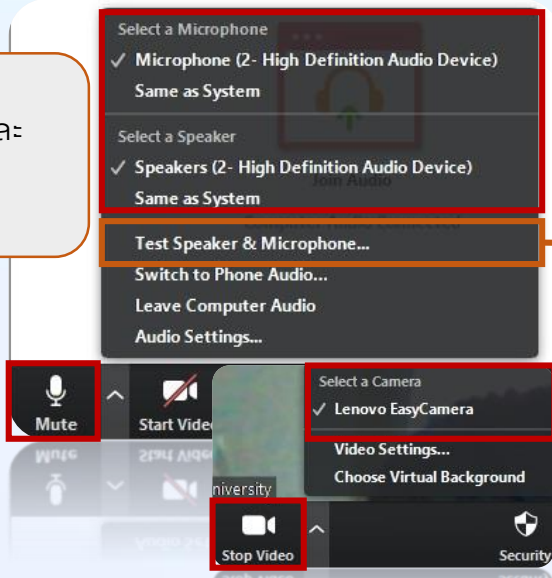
ละ

Select a Microphone
✓ Microphone (2- High Definition Audio Device)
Same as System

Select a Speaker
✓ Speakers (2- High Definition Audio Device)
Same as System

Join Audio

Test Speaker & Microphone...
Switch to Phone Audio...
Leave Computer Audio
Audio Settings...

Mute
Start Video

Select a Camera
✓ Lenovo EasyCamera

Video Settings...
Choose Virtual Background

niversity

Stop Video

Security